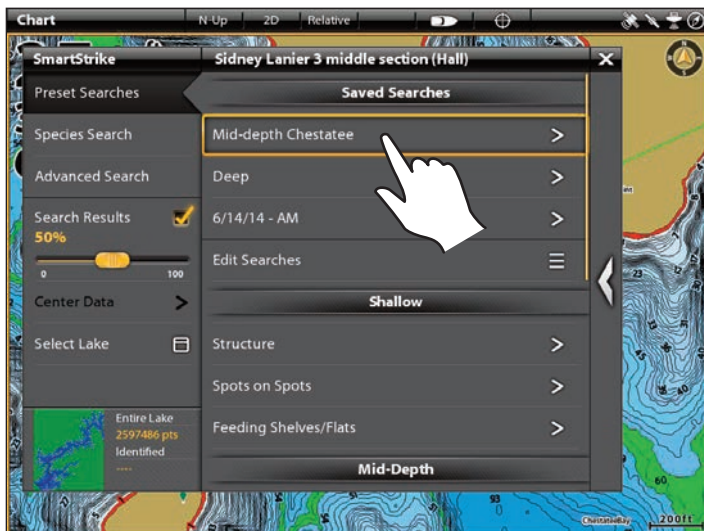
Chart N-Up 2D Relative

SmartStrike
Sidney Lanier 3 middle section (Hall)

Preset Searches
Species Search
Advanced Search
Search Results
50%
0
100
Center Data
Select Lake
Entire Lake
2597486 pts
Identified
----

Saved Searches
Mid-depth Chestatee
Deep
6/14/14 - AM
Edit Searches
Shallow
Structure
Spots on Spots
Feeding Shelves/Flats
Mid-Depth

200ft